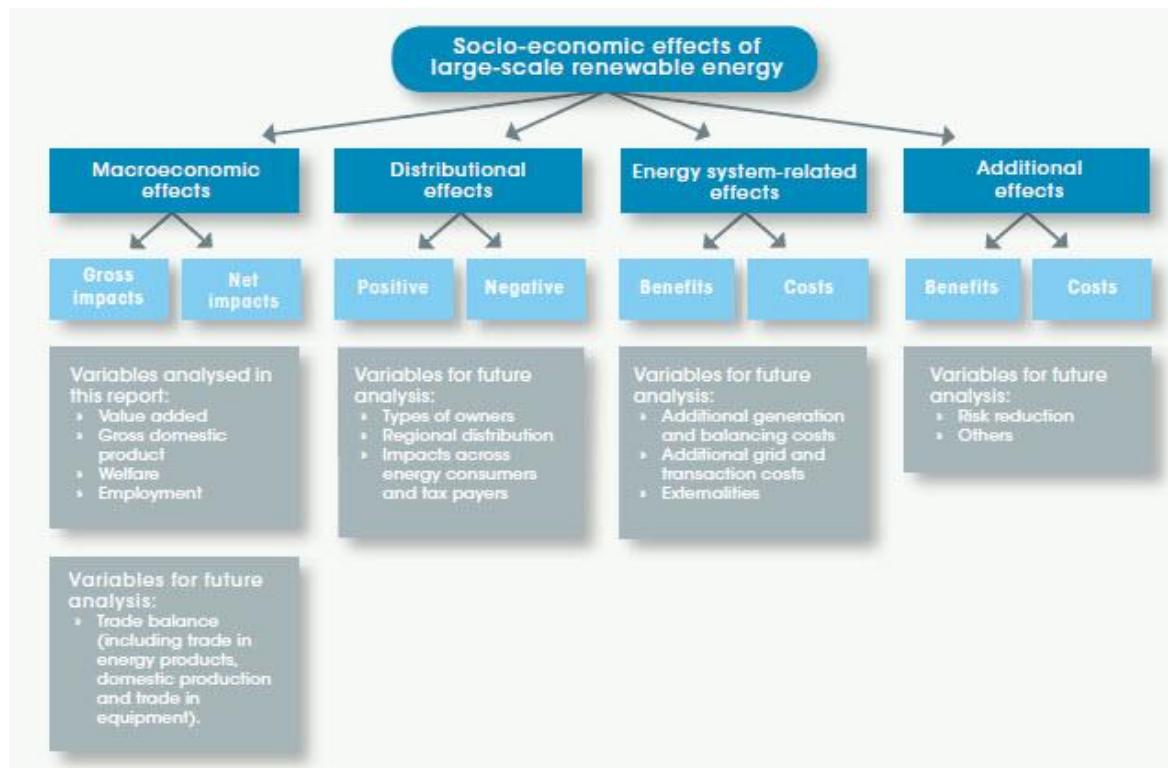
Socio-economic effects of large-scale renewable energy

Macroeconomic effects

Gross impacts

Net impacts

Variables analysed in this report:
- Value added
- Gross domestic product
- Welfare
- Employment

Variables for future analysis:
- Trade balance (including trade in energy products, domestic production and trade in equipment).

Distributional effects

Positive

Negative

Variables for future analysis:
- Types of owners
- Regional distribution
- Impacts across energy consumers and tax payers

Energy system-related effects

Benefits

Costs

Variables for future analysis:
- Additional generation and balancing costs
- Additional grid and transaction costs
- Externalities

Additional effects

Benefits

Costs

Variables for future analysis:
- Risk reduction
- Others